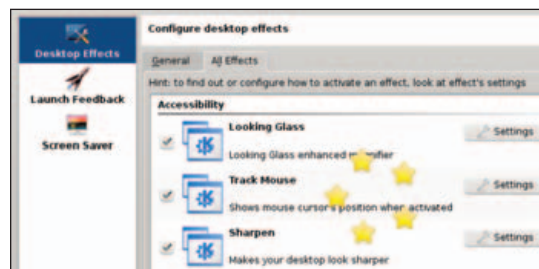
Desktop Effects

Launch Feedback

Screen Saver

Configure desktop effects

General All Effects

Hint: to find out or configure how to activate an effect, look at effect's settings

Accessibility

Looking Glass

Looking Glass enhanced m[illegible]ifier

Settings

Track Mouse

Shows mouse cursor's position when activated

Settings

Sharpen

Makes your desktop look sharper

Settings